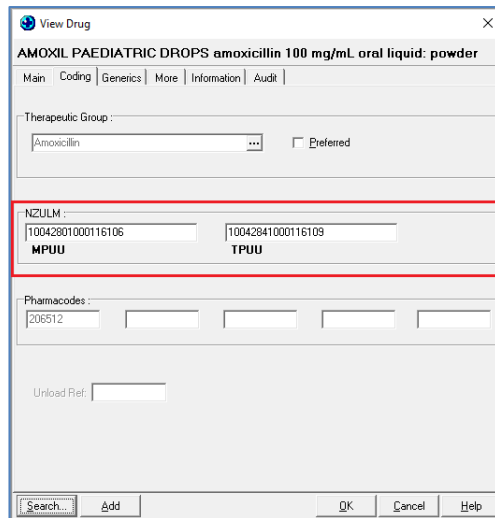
View Drug

AMOXIL PAEDIATRIC DROPS amoxicillin 100 mg/mL oral liquid: powder

Main | Coding | Generics | More | Information | Audit

Therapeutic Group :
Amoxicillin
...
Preferred

NZULM :
10042801000116106
MPUU
10042841000116109
TPUU

Pharmacodes :
206512

Unload Ref:

Search... | Add | OK | Cancel | Help